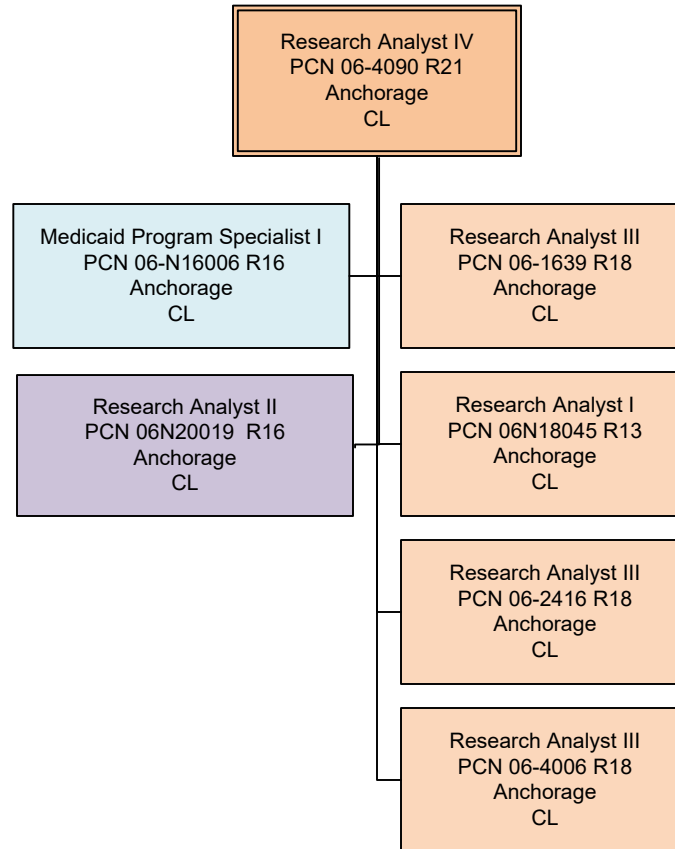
Research Analyst IV
PCN 06-4090 R21
Anchorage
CL

Medicaid Program Specialist I
PCN 06-N16006 R16
Anchorage
CL

Research Analyst III
PCN 06-1639 R18
Anchorage
CL

Research Analyst II
PCN 06N20019 R16
Anchorage
CL

Research Analyst I
PCN 06N18045 R13
Anchorage
CL

Research Analyst III
PCN 06-2416 R18
Anchorage
CL

Research Analyst III
PCN 06-4006 R18
Anchorage
CL